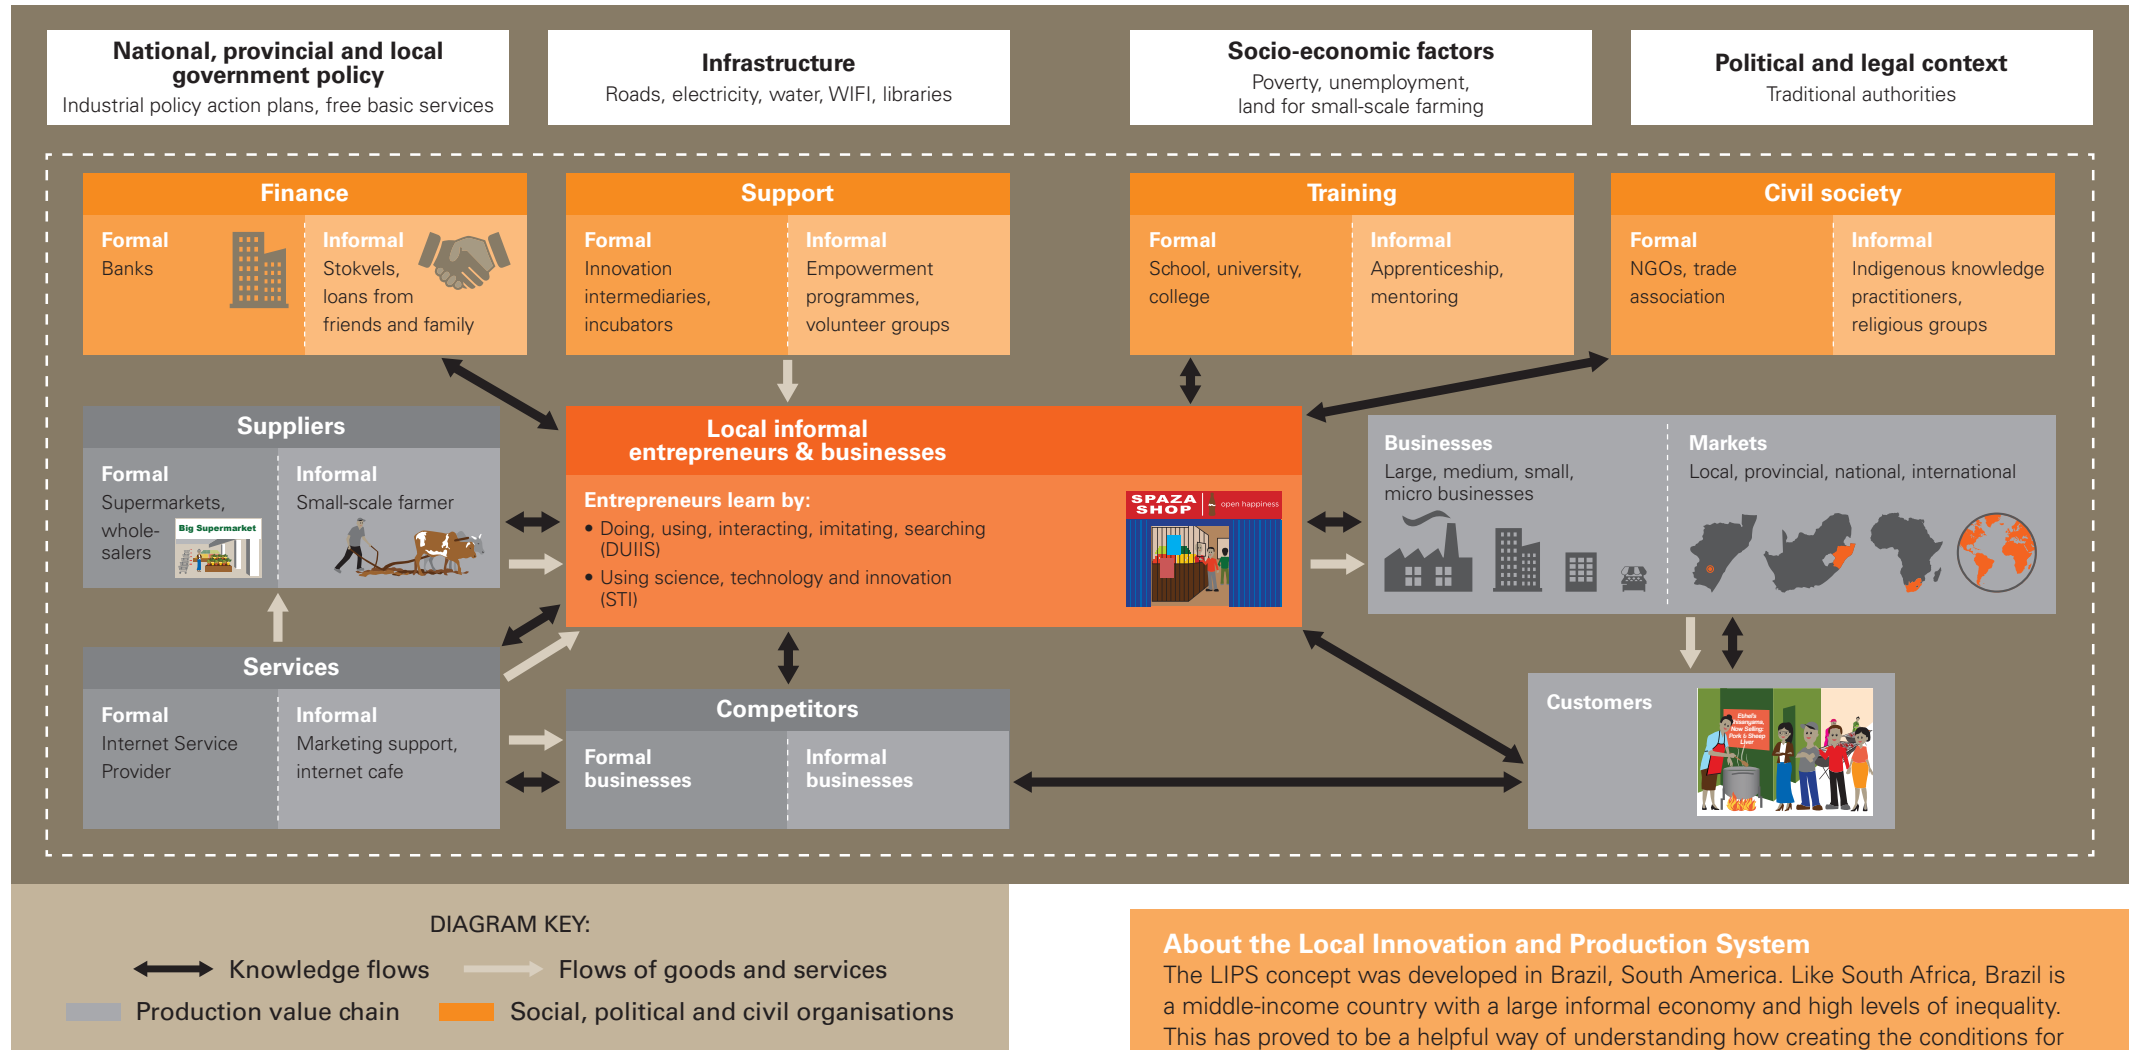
National, provincial and local government policy
Industrial policy action plans, free basic services

Infrastructure
Roads, electricity, water, WIFI, libraries

Socio-economic factors
Poverty, unemployment, land for small-scale farming

Political and legal context
Traditional authorities

Finance
Formal
Banks
Informal
Stokvels, loans from friends and family

Support
Formal
Innovation intermediaries, incubators
Informal
Empowerment programmes, volunteer groups

Training
Formal
School, university, college
Informal
Apprenticeship, mentoring

Civil society
Formal
NGOs, trade association
Informal
Indigenous knowledge practitioners, religious groups

Suppliers
Formal
Supermarkets, whole-salers
Big Supermarket
Informal
Small-scale farmer

Local informal entrepreneurs & businesses
Entrepreneurs learn by:
• Doing, using, interacting, imitating, searching (DUIIS)
• Using science, technology and innovation (STI)
SPAZA SHOP
open happiness

Businesses
Large, medium, small, micro businesses

Markets
Local, provincial, national, international

Services
Formal
Internet Service Provider
Informal
Marketing support, internet cafe

Competitors
Formal businesses
Informal businesses

Customers

DIAGRAM KEY:
Knowledge flows
Flows of goods and services
Production value chain
Social, political and civil organisations

About the Local Innovation and Production System
The LIPS concept was developed in Brazil, South America. Like South Africa, Brazil is a middle-income country with a large informal economy and high levels of inequality. This has proved to be a helpful way of understanding how creating the conditions for